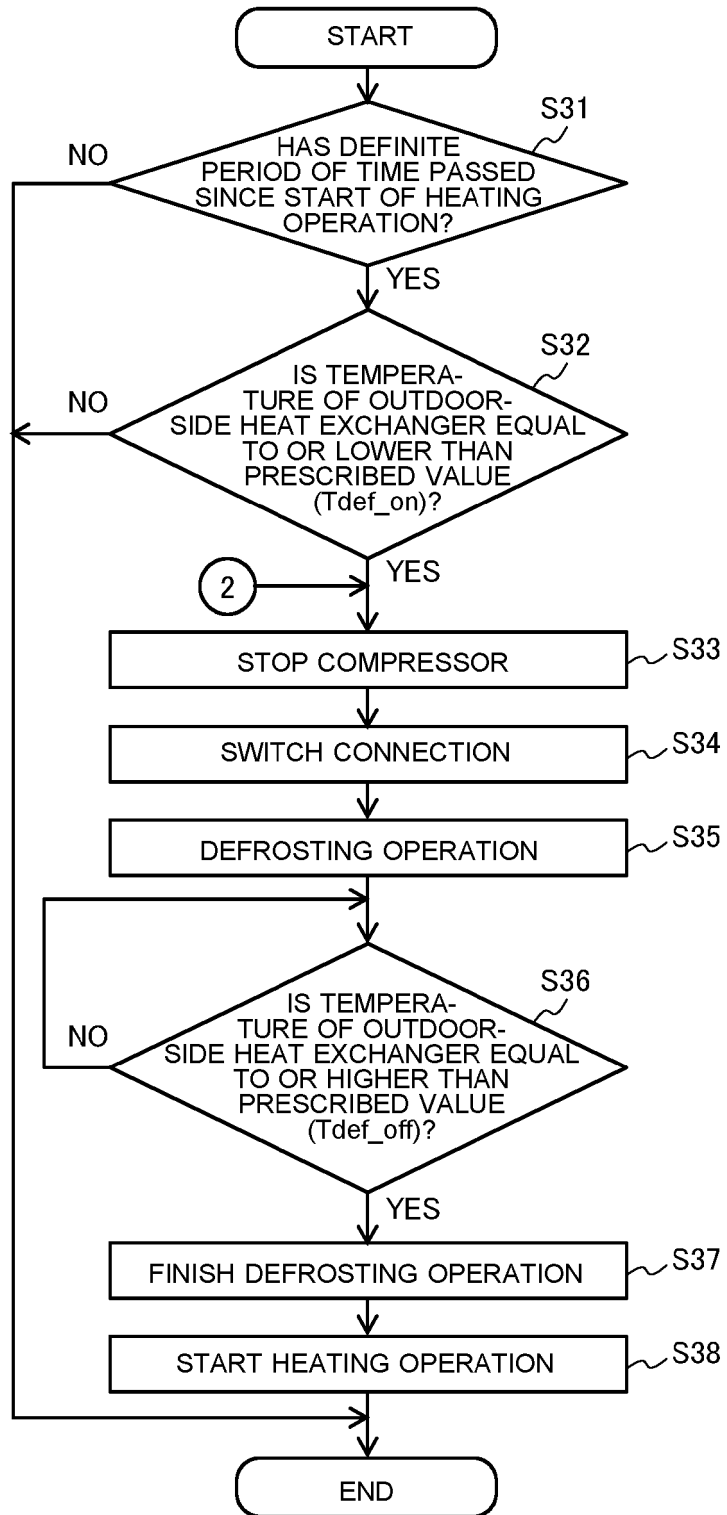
START

S31

HAS DEFINITE PERIOD OF TIME PASSED SINCE START OF HEATING OPERATION?

NO

YES

S32

IS TEMPERATURE OF OUTDOOR-SIDE HEAT EXCHANGER EQUAL TO OR LOWER THAN PRESCRIBED VALUE (Tdef_on)?

NO

YES

2

STOP COMPRESSOR

S33

SWITCH CONNECTION

S34

DEFROSTING OPERATION

S35

S36

IS TEMPERATURE OF OUTDOOR-SIDE HEAT EXCHANGER EQUAL TO OR HIGHER THAN PRESCRIBED VALUE (Tdef_off)?

NO

YES

FINISH DEFROSTING OPERATION

S37

START HEATING OPERATION

S38

END